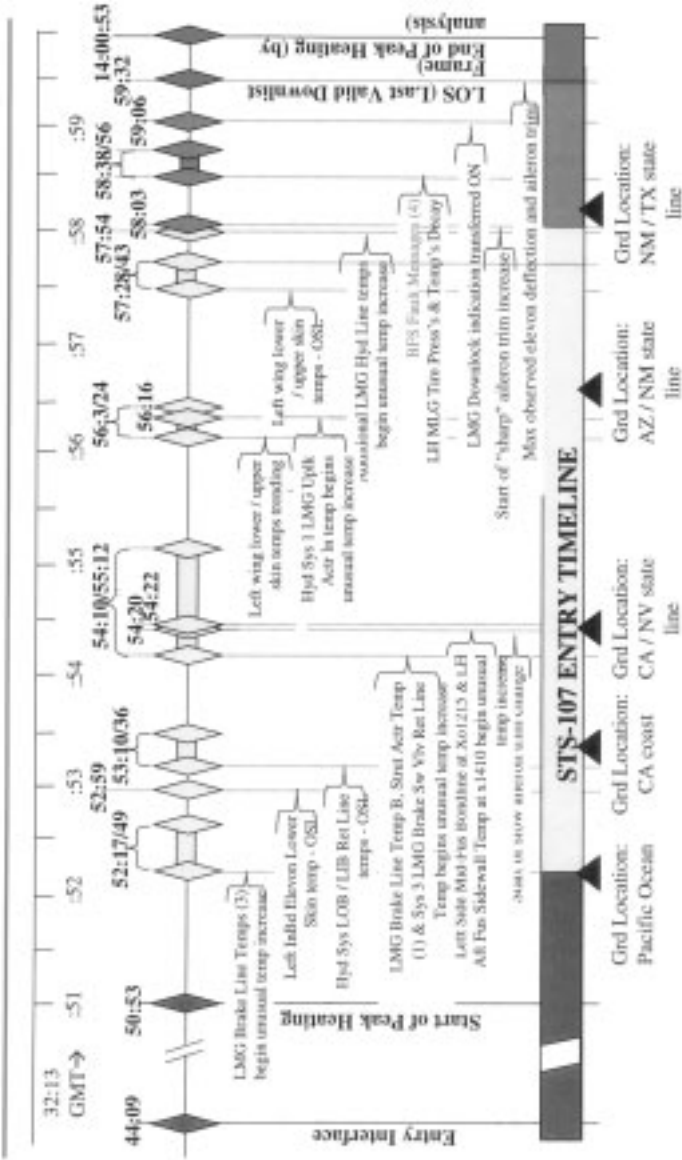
STS-107 ENTRY TIMELINE

32:13 GMT→

44:09
50:53
:51
:52
52:17/49
52:59
:53
53:10/36
:54
54:10/55:12
54:20
54:22
:55
:56
56:3/24
56:16
:57
57:28/43
57:54
:58
58:03
58:38/56
:59
59:06
59:32
14:00:53

Entry Interface
Start of Peak Heating
LMG Brake Line Temps (3) begin unusual temp increase
Left Inbd Elevon Lower Skin temp - OSL
Hyd Sys LOB / LIB Ret Line temps - OSL
LMG Brake Line Temp B, Strut Actr Temp (1) & Sys 3 LMG Brake Sw Vlv Ret Line Temp begins unusual temp increase
Left Side Mid-Fus Bondline at Xo1215 & LH Aft Fus Sidewall Temp at x1410 begin unusual temp increase
Start of slow aileron trim change
Left wing lower / upper skin temps trending
Hyd Sys 1 LMG Uplk Actr ln temp begins unusual temp increase
Left wing lower / upper skin temps - OSL
Unusual LMG Hyd Line temps begin unusual temp increase
BFS Fault Messages (4)
LH MLG Tire Press's & Temp's Decay
LMG Downlock indication transferred ON
Start of "sharp" aileron trim increase
Max observed elevon deflection and aileron trim
LOS (Last Valid Downlist Frame)
End of Peak Heating (by analysis)

Grd Location: Pacific Ocean
Grd Location: CA coast
Grd Location: CA / NV state line
Grd Location: AZ / NM state line
Grd Location: NM / TX state line